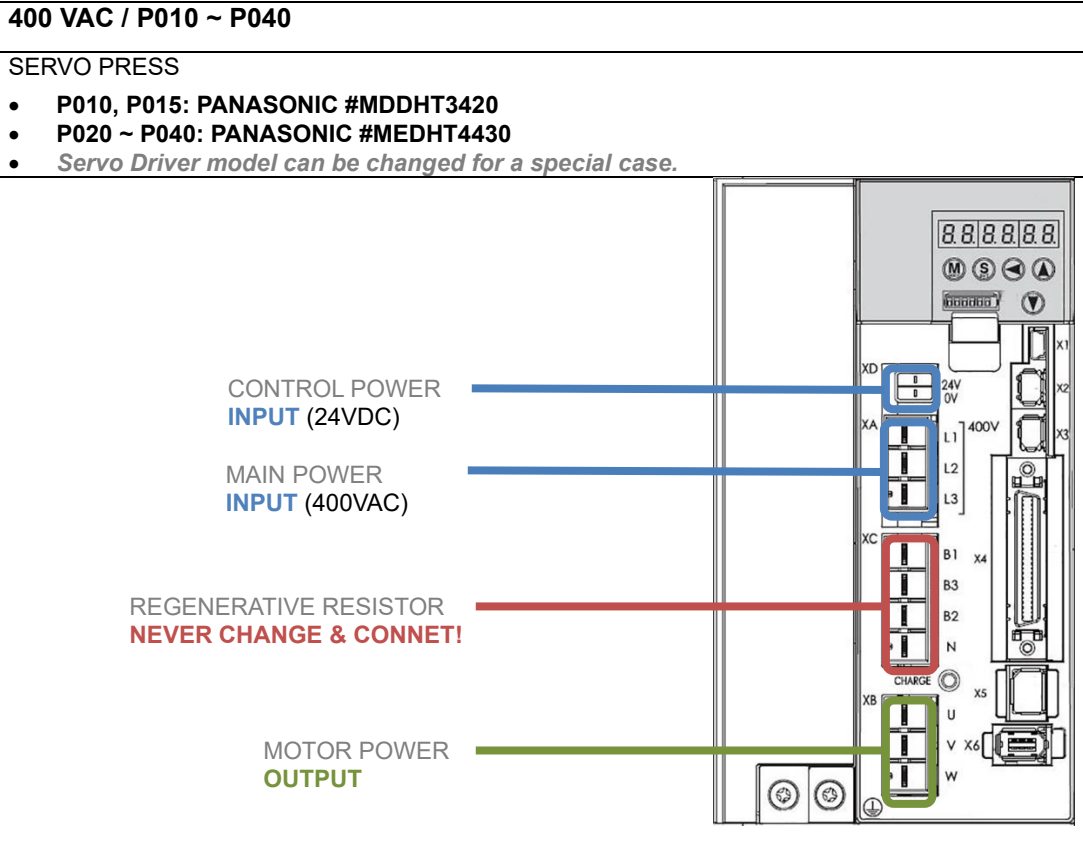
400 VAC / P010 ~ P040

SERVO PRESS

- P010, P015: PANASONIC #MDDHT3420
- P020 ~ P040: PANASONIC #MEDHT4430
- Servo Driver model can be changed for a special case.

8.8.8.8.8.

M S ◀ ▲

▼

X1

X2

X3

XD

24V

0V

CONTROL POWER
INPUT (24VDC)

XA

L1

400V

L2

L3

MAIN POWER
INPUT (400VAC)

XC

B1

X4

B3

B2

N

REGENERATIVE RESISTOR
NEVER CHANGE & CONNET!

CHARGE

X5

XB

U

V

X6

W

MOTOR POWER
OUTPUT